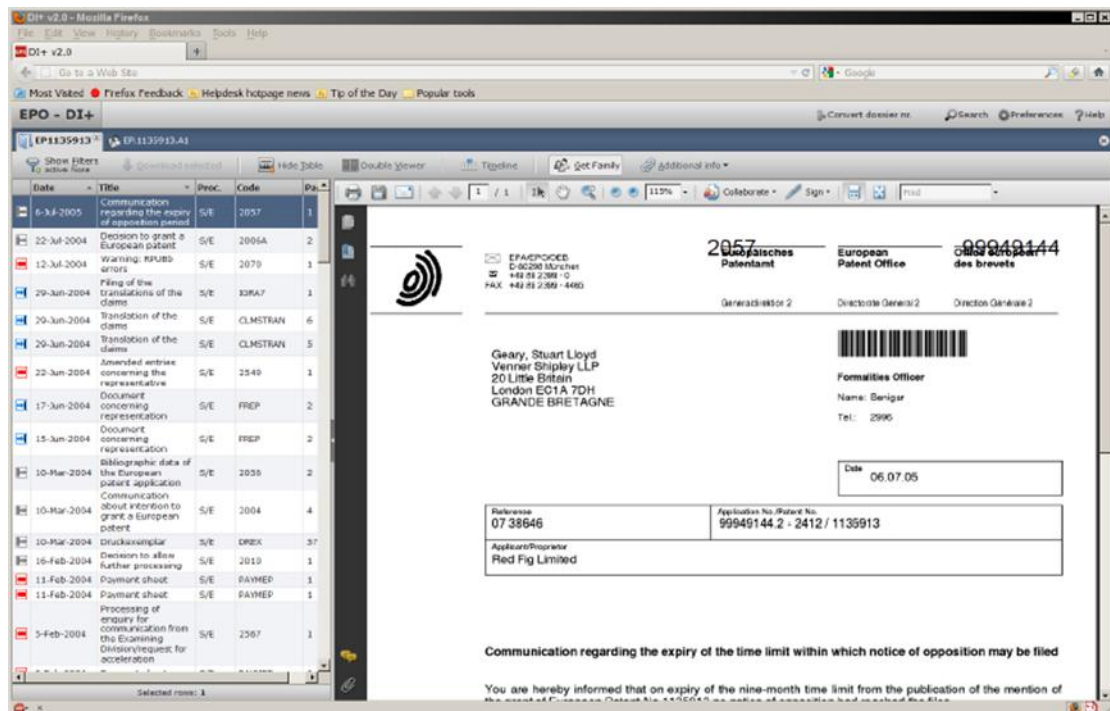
DI+ v2.0 - Mozilla Firefox

File Edit View History Bookmarks Tools Help

DI+ v2.0

Go to a Web Site

Google

Most Visited Firefox Feedback Helpdesk hotpage news Tip of the Day Popular tools

EPO - DI+

Convert dossier nr. Search Preferences Help

EP1135913 EP1135913.A1

Show filters 1 active filters Download selected Hide Table Double Viewer Timeline Get Family Additional info

| Date | Title | Proc. | Code | Pa. |
|---|---|---|---|---|
| 6-Jul-2005 | Communication regarding the expiry of opposition period | S/E | 2057 | 1 |
| 22-Jul-2004 | Decision to grant a European patent | S/E | 2006A | 2 |
| 12-Jul-2004 | Warning: RPUBS errors | S/E | 2070 | 1 |
| 29-Jun-2004 | Filing of the translations of the claims | S/E | IGRA7 | 1 |
| 29-Jun-2004 | Translation of the claims | S/E | CLMSTRAN | 6 |
| 29-Jun-2004 | Translation of the claims | S/E | CLMSTRAN | 5 |
| 22-Jun-2004 | Amended entries concerning the representative | S/E | 2549 | 1 |
| 17-Jun-2004 | Document concerning representation | S/E | FREP | 2 |
| 15-Jun-2004 | Document concerning representation | S/E | FREP | 2 |
| 10-Mar-2004 | Bibliographic data of the European patent application | S/E | 2035 | 2 |
| 10-Mar-2004 | Communication about intention to grant a European patent | S/E | 2004 | 4 |
| 10-Mar-2004 | Druckexemplar | S/E | DREX | 37 |
| 16-Feb-2004 | Decision to allow further processing | S/E | 2010 | 1 |
| 11-Feb-2004 | Payment sheet | S/E | PAYMEP | 1 |
| 11-Feb-2004 | Payment sheet | S/E | PAYMEP | 1 |
| 5-Feb-2004 | Processing of enquiry for communication from the Examining Division/request for acceleration | S/E | 2567 | 1 |

Selected rows: 1

1 / 1 115% Collaborate Sign Find

EPA/EPO/OEB
D-80298 München
+49 89 2399 - 0
FAX +49 89 2399 - 4465

2057 Europäisches Patentamt
European Patent Office
99949144 Office européen des brevets

Generaldirektion 2 Directorate General 2 Direction Générale 2

Geary, Stuart Lloyd
Venner Shipley LLP
20 Little Britain
London EC1A 7DH
GRANDE BRETAGNE

Formalities Officer
Name: Beniger
Tel.: 2996

Date 06.07.05

| Reference 07 38646 | Application No./Patent No. 99949144.2 - 2412 / 1135913 |
|---|---|
| Applicant/Proprietor Red Fig Limited | |

Communication regarding the expiry of the time limit within which notice of opposition may be filed

You are hereby informed that on expiry of the nine-month time limit from the publication of the mention of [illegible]